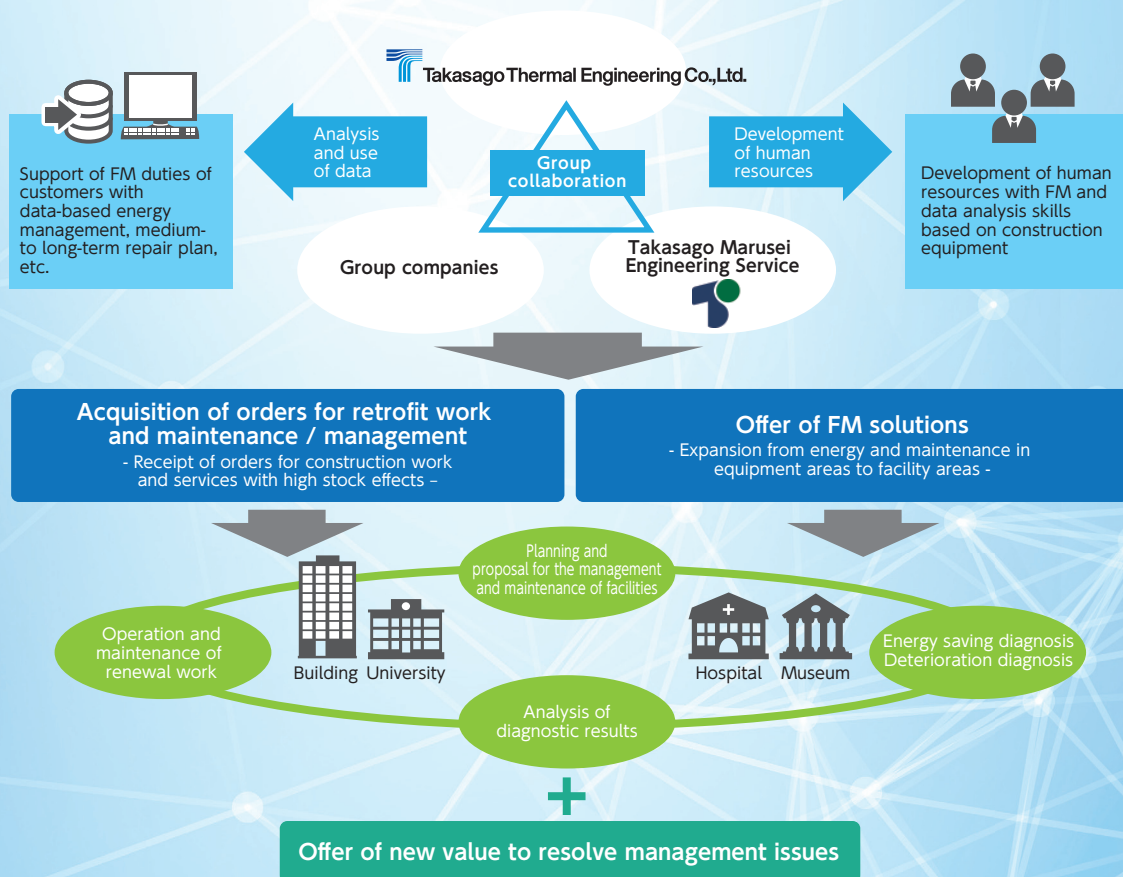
Takasago Thermal Engineering Co.,Ltd.

Support of FM duties of customers with data-based energy management, medium- to long-term repair plan, etc.

Analysis and use of data

Group collaboration

Development of human resources

Development of human resources with FM and data analysis skills based on construction equipment

Group companies

Takasago Marusei Engineering Service

Acquisition of orders for retrofit work and maintenance / management
- Receipt of orders for construction work and services with high stock effects –

Offer of FM solutions
- Expansion from energy and maintenance in equipment areas to facility areas -

Planning and proposal for the management and maintenance of facilities

Operation and maintenance of renewal work

Building

University

Hospital

Museum

Energy saving diagnosis
Deterioration diagnosis

Analysis of diagnostic results

+

Offer of new value to resolve management issues